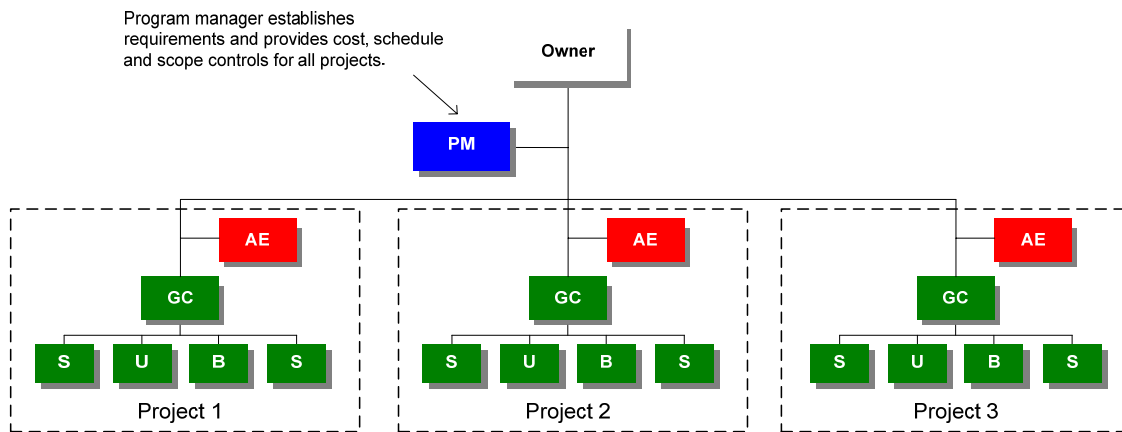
Program manager establishes requirements and provides cost, schedule and scope controls for all projects.

Owner

PM

AE

GC

S U B S

Project 1

AE

GC

S U B S

Project 2

AE

GC

S U B S

Project 3